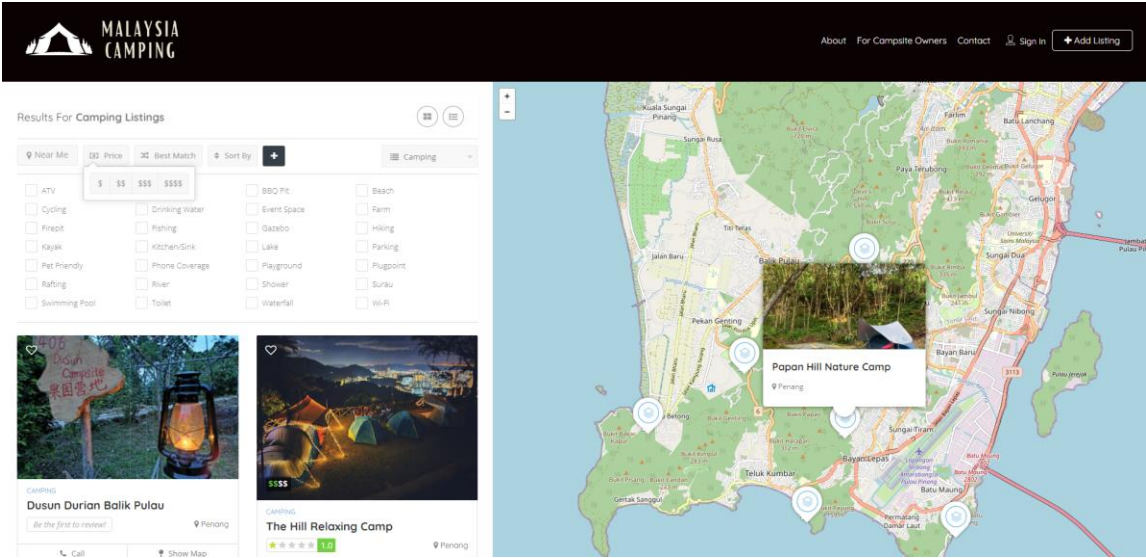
MALAYSIA CAMPING

About For Campsite Owners Contact Sign In + Add Listing

Results For Camping Listings

Near Me Price Best Match Sort By + Camping

$ $$ $$$ $$$$

| ATV | | BBQ Pit | Beach |
|---|---|---|---|
| Cycling | Drinking Water | Event Space | Farm |
| Firepit | Fishing | Gazebo | Hiking |
| Kayak | Kitchen/Sink | Lake | Parking |
| Pet Friendly | Phone Coverage | Playground | Plugpoint |
| Rafting | River | Shower | Surau |
| Swimming Pool | Toilet | Waterfall | Wi-Fi |

#06 Dusun Campsite 榴园营地

CAMPING
Dusun Durian Balik Pulau
Be the first to review!
Penang
Call Show Map

$$$$
CAMPING
The Hill Relaxing Camp
1.0
Penang

Papan Hill Nature Camp
Penang

Kuala Sungai Pinang
Sungai Rusa
Paya Terubong
Titi Teras
Jalan Baru
Balik Pulau
Pekan Genting
Sungai Dua
Sungai Nibong
Bayan Baru
Gelugor
Batu Lanchang
Sungai Tiram
Bayan Lepas
Teluk Kumbar
Gertak Sanggul
Batu Maung
Permatang Damar Laut
Pulau Jerejak
+
-